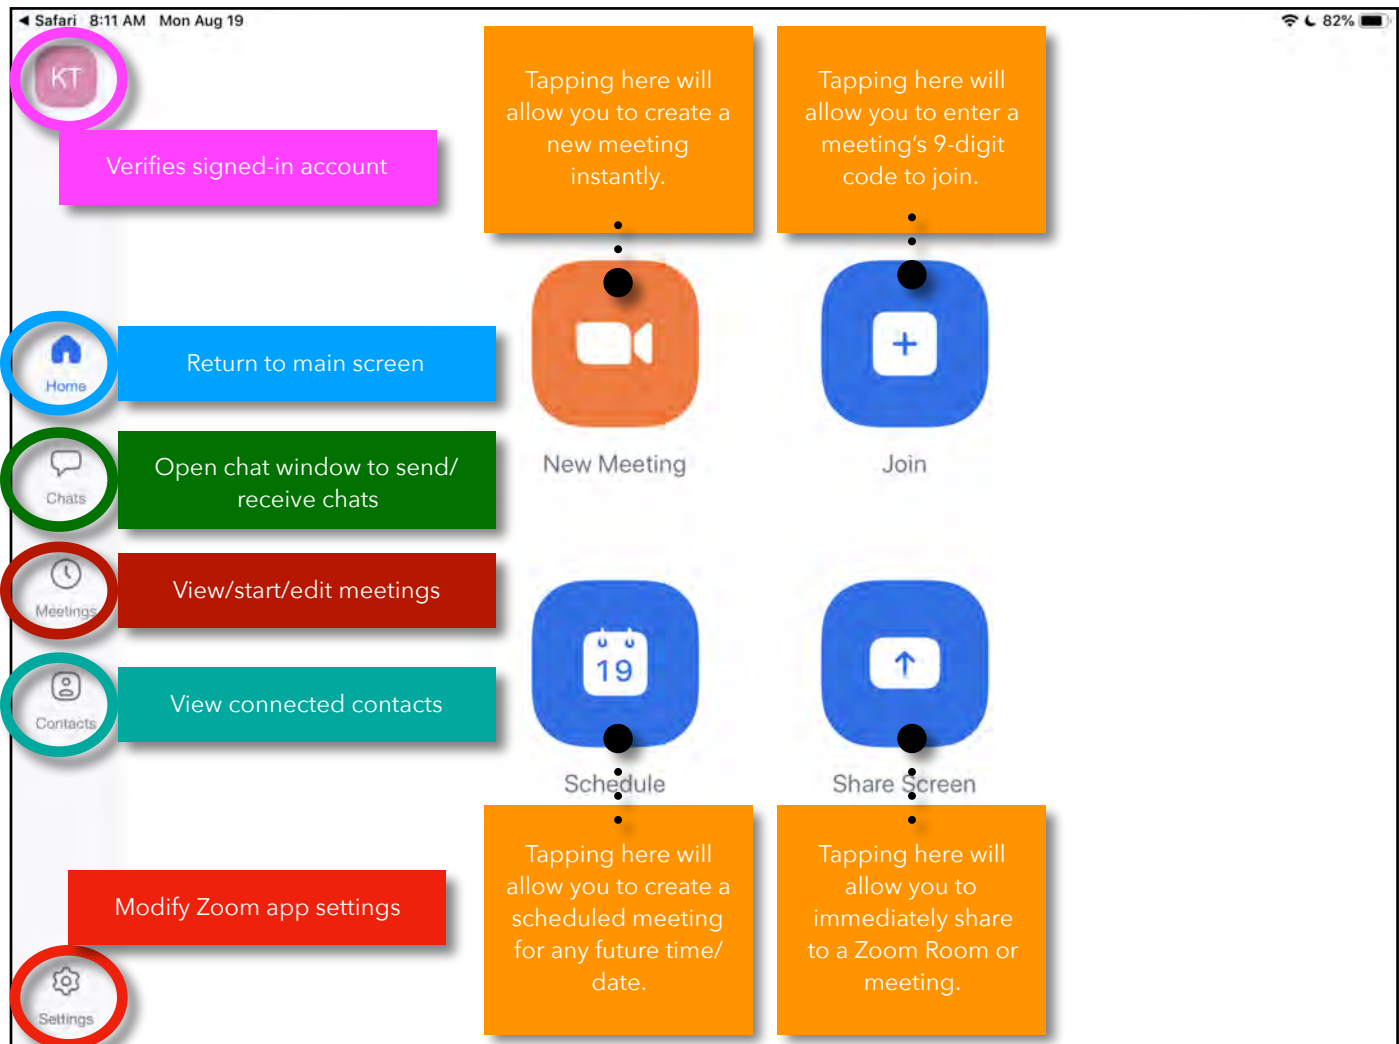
◀ Safari 8:11 AM Mon Aug 19

82%

KT

Verifies signed-in account

Tapping here will allow you to create a new meeting instantly.

Tapping here will allow you to enter a meeting's 9-digit code to join.

Home

Return to main screen

Chats

Open chat window to send/ receive chats

New Meeting

Join

Meetings

View/start/edit meetings

Contacts

View connected contacts

19

Schedule

Share Screen

Tapping here will allow you to create a scheduled meeting for any future time/ date.

Tapping here will allow you to immediately share to a Zoom Room or meeting.

Modify Zoom app settings

Settings